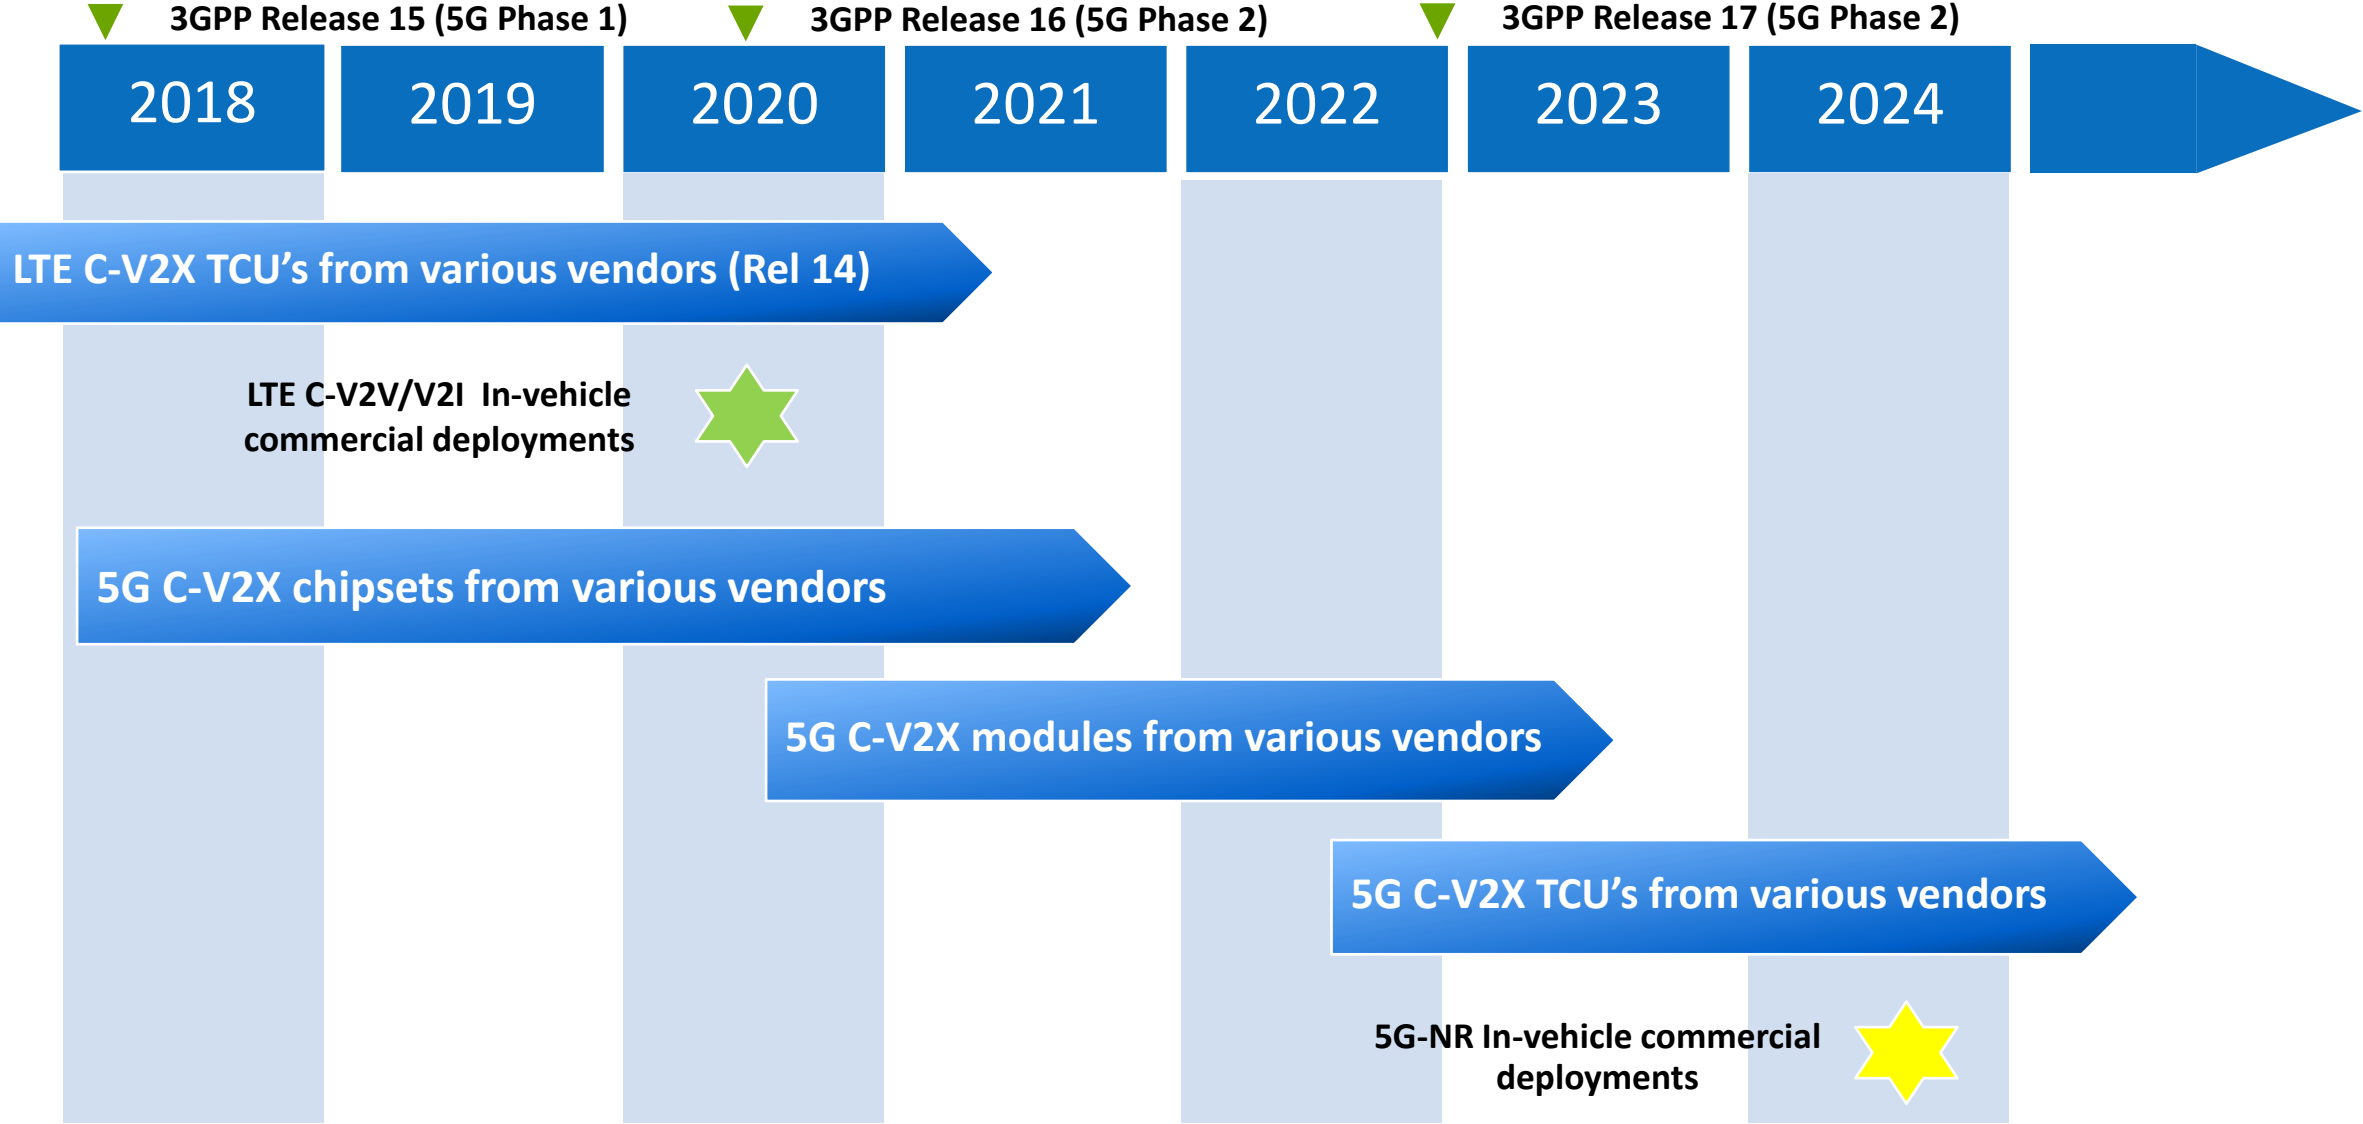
3GPP Release 15 (5G Phase 1) 3GPP Release 16 (5G Phase 2) 3GPP Release 17 (5G Phase 2)

2018 2019 2020 2021 2022 2023 2024

LTE C-V2X TCU's from various vendors (Rel 14)

LTE C-V2V/V2I In-vehicle commercial deployments

5G C-V2X chipsets from various vendors

5G C-V2X modules from various vendors

5G C-V2X TCU's from various vendors

5G-NR In-vehicle commercial deployments